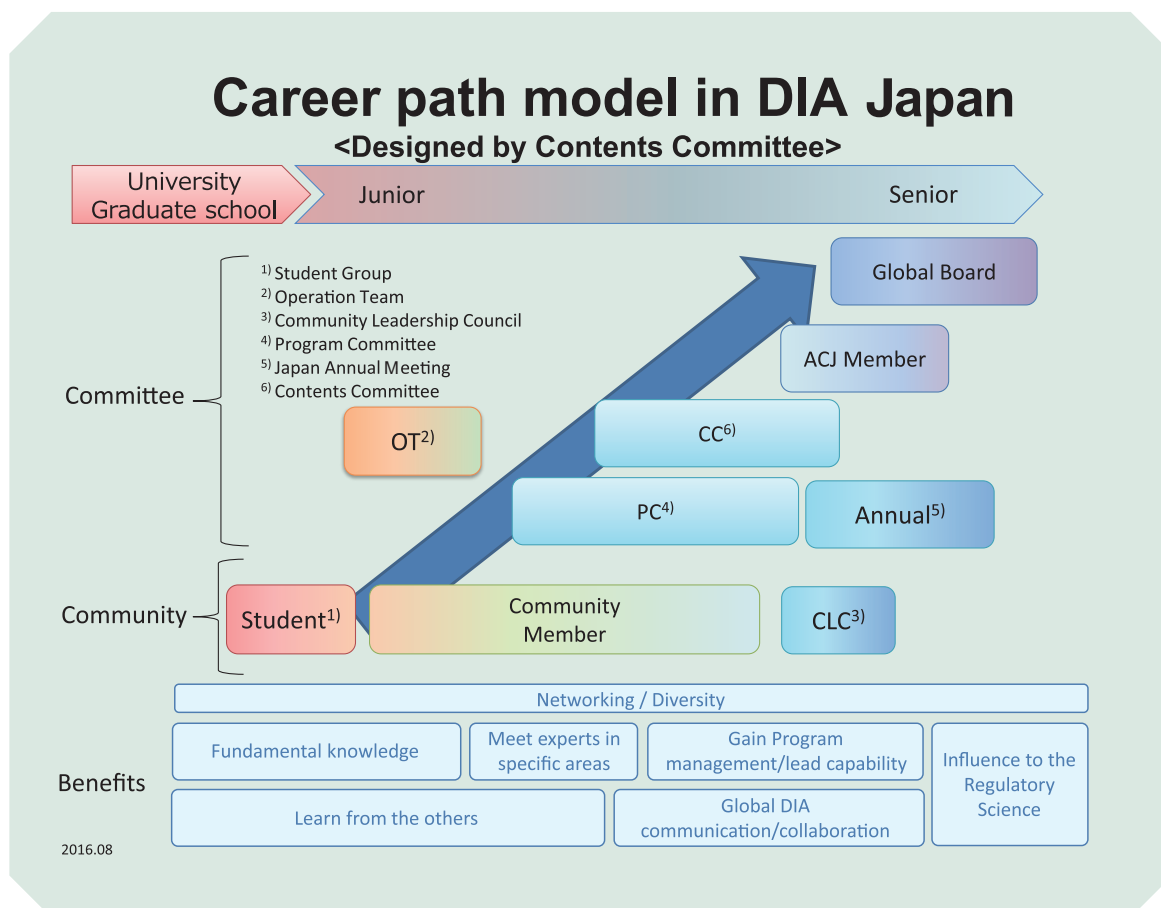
Career path model in DIA Japan
<Designed by Contents Committee>

University Graduate school

Junior

Senior

$^{1)}$ Student Group
$^{2)}$ Operation Team
$^{3)}$ Community Leadership Council
$^{4)}$ Program Committee
$^{5)}$ Japan Annual Meeting
$^{6)}$ Contents Committee

Committee

Global Board

ACJ Member

OT$^{2)}$

CC$^{6)}$

PC$^{4)}$

Annual$^{5)}$

Community

Student$^{1)}$

Community Member

CLC$^{3)}$

Networking / Diversity

Benefits

Fundamental knowledge

Meet experts in specific areas

Gain Program management/lead capability

Influence to the Regulatory Science

Learn from the others

Global DIA communication/collaboration

2016.08